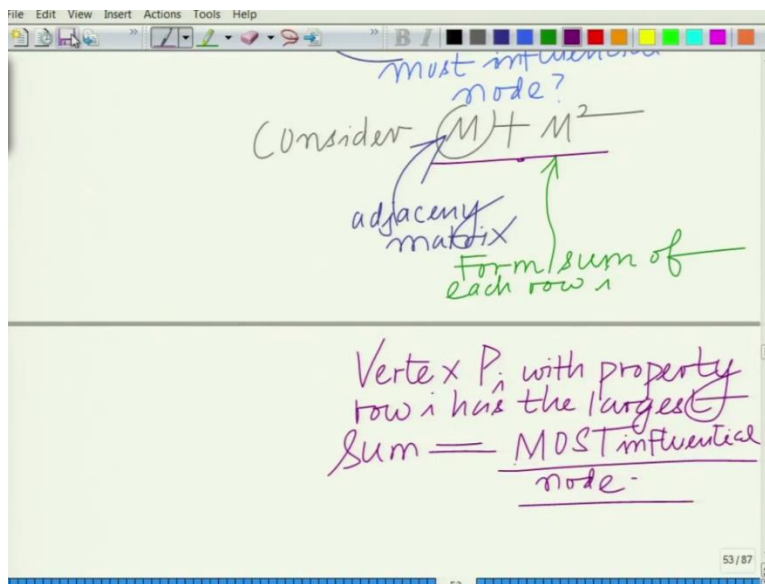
File Edit View Insert Actions Tools Help

most influential node?

Consider $M + M^2$

adjaceny matrix

Form sum of each row i

Vertex $P_i$ with property row i has the largest sum = MOST influential node.

53/87